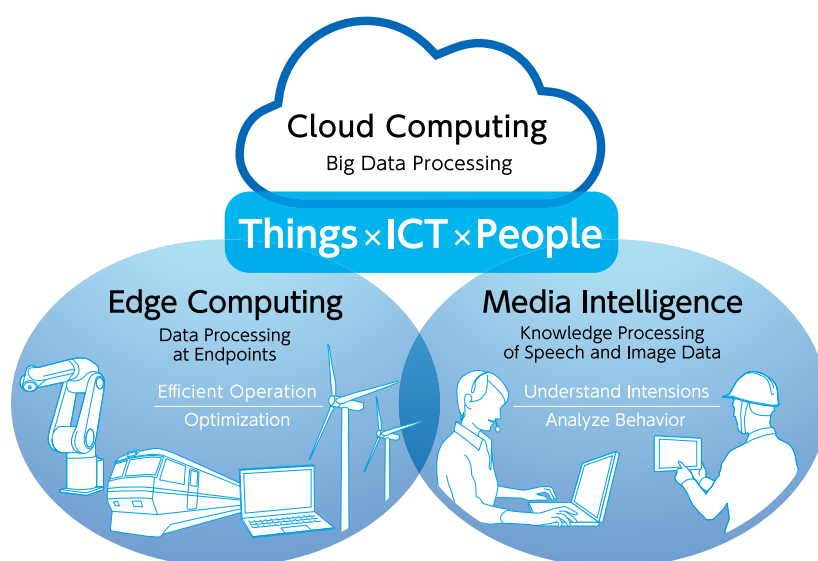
Cloud Computing
Big Data Processing

Things × ICT × People

Edge Computing
Data Processing at Endpoints

Efficient Operation
Optimization

Media Intelligence
Knowledge Processing of Speech and Image Data

Understand Intensions
Analyze Behavior